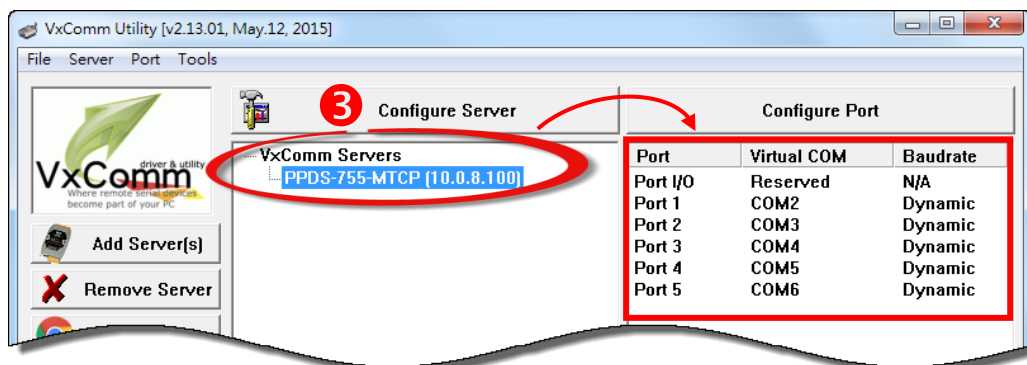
VxComm Utility [v2.13.01, May.12, 2015]

File Server Port Tools

VxComm driver & utility
Where remote serial devices become part of your PC

Add Server[s]

Remove Server

3

Configure Server

VxComm Servers
PPDS-755-MTCP (10.0.8.100)

Configure Port

| Port | Virtual COM | Baudrate |
|---|---|---|
| Port I/O | Reserved | N/A |
| Port 1 | COM2 | Dynamic |
| Port 2 | COM3 | Dynamic |
| Port 3 | COM4 | Dynamic |
| Port 4 | COM5 | Dynamic |
| Port 5 | COM6 | Dynamic |